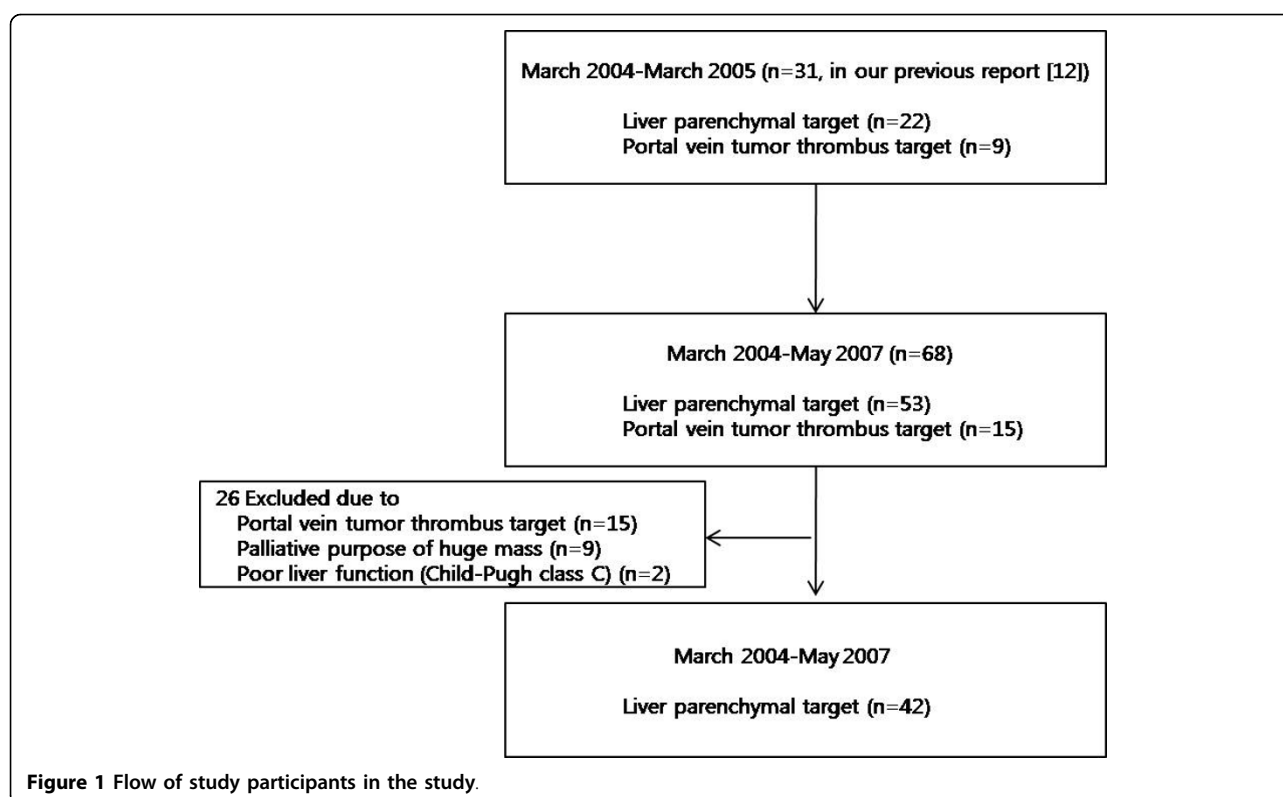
March 2004-March 2005 (n=31, in our previous report [12])

Liver parenchymal target (n=22)
Portal vein tumor thrombus target (n=9)

March 2004-May 2007 (n=68)

Liver parenchymal target (n=53)
Portal vein tumor thrombus target (n=15)

26 Excluded due to
Portal vein tumor thrombus target (n=15)
Palliative purpose of huge mass (n=9)
Poor liver function (Child-Pugh class C) (n=2)

March 2004-May 2007

Liver parenchymal target (n=42)

Figure 1 Flow of study participants in the study.